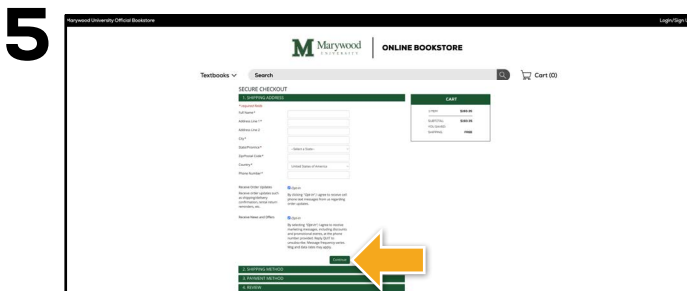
5

Marywood University Official Bookstore

Login/Sign U

Marywood UNIVERSITY | ONLINE BOOKSTORE

Textbooks

Search

Cart (0)

SECURE CHECKOUT

1. SHIPPING ADDRESS

* required field

Full Name*

Address Line 1*

Address Line 2

City*

State/Province*

- Select a State -

Zip/Postal Code*

Country*

United States of America

Phone Number*

Receive Order Updates

Receive order updates such as shipping/delivery confirmation, email return reminders, etc.

Opt-in

By clicking "Opt-in" I agree to receive cell phone text messages from us regarding order updates.

Receive News and Offers

Opt-in

By selecting "Opt-in" I agree to receive marketing messages, including discounts and promotional prices, at the phone number provided. Reply QUIT to unsubscribe. Message frequency varies. Msg and data rates may apply.

Continue

2. SHIPPING METHOD

3. PAYMENT METHOD

4. REVIEW

CART

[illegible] $000.95

SUBTOTAL $000.95

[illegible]

SHIPPING FREE